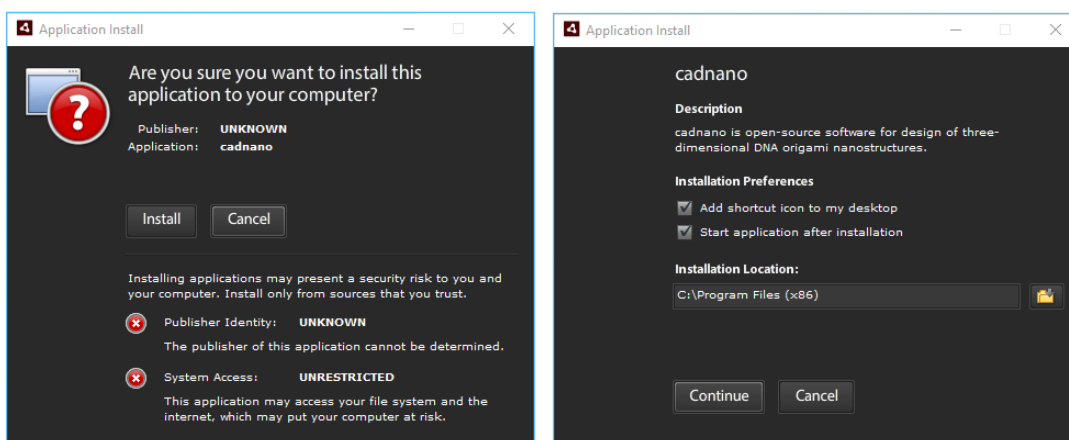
Application Install

Are you sure you want to install this application to your computer?

Publisher: UNKNOWN
Application: cadnano

Install Cancel

Installing applications may present a security risk to you and your computer. Install only from sources that you trust.

Publisher Identity: UNKNOWN
The publisher of this application cannot be determined.

System Access: UNRESTRICTED
This application may access your file system and the internet, which may put your computer at risk.

Application Install

cadnano

Description
cadnano is open-source software for design of three-dimensional DNA origami nanostructures.

Installation Preferences
Add shortcut icon to my desktop
Start application after installation

Installation Location:
C:\Program Files (x86)

Continue Cancel